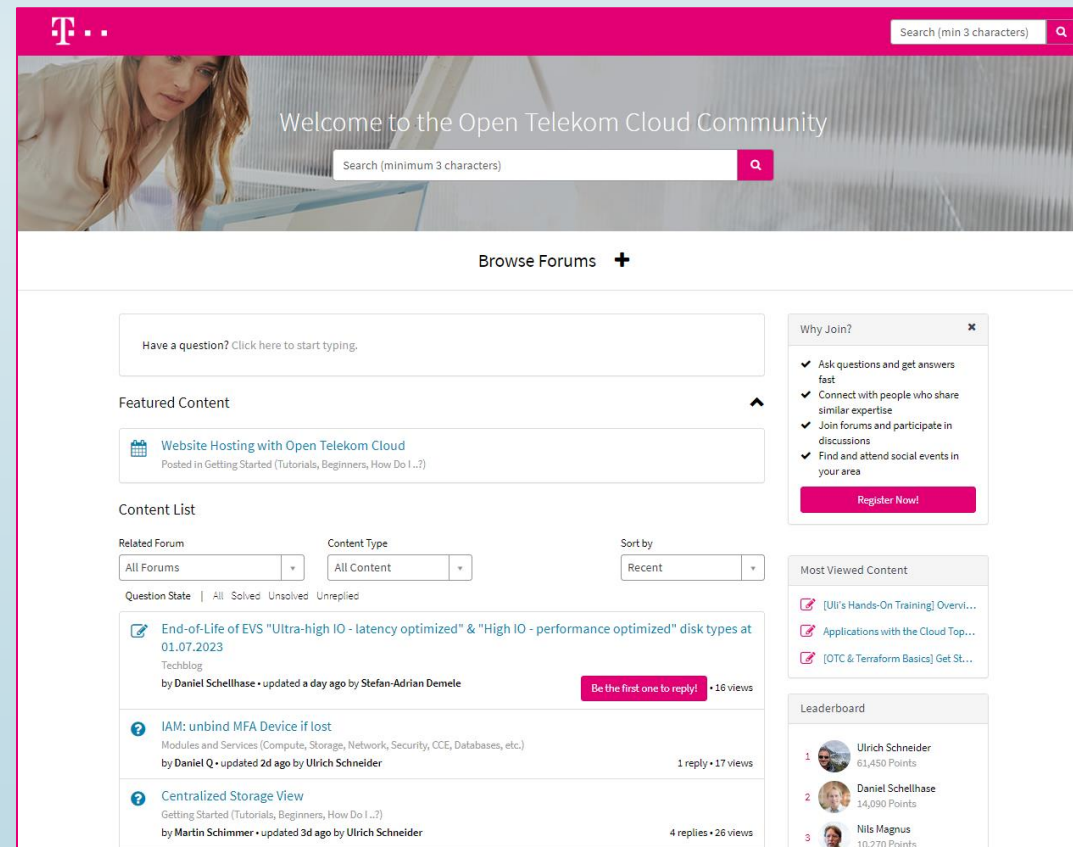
T · ·

Search (min 3 characters)

Welcome to the Open Telekom Cloud Community

Search (minimum 3 characters)

Browse Forums +

Have a question? Click here to start typing.

Featured Content

Website Hosting with Open Telekom Cloud
Posted in Getting Started (Tutorials, Beginners, How Do I ..?)

Content List

Related Forum
All Forums

Content Type
All Content

Sort by
Recent

Question State | All Solved Unsolved Unreplied

End-of-Life of EVS "Ultra-high IO - latency optimized" & "High IO - performance optimized" disk types at 01.07.2023
Techblog
by Daniel Schellhase • updated a day ago by Stefan-Adrian Demele
Be the first one to reply! • 16 views

IAM: unbind MFA Device if lost
Modules and Services (Compute, Storage, Network, Security, CCE, Databases, etc.)
by Daniel Q • updated 2d ago by Ulrich Schneider
1 reply • 17 views

Centralized Storage View
Getting Started (Tutorials, Beginners, How Do I ..?)
by Martin Schimmer • updated 3d ago by Ulrich Schneider
4 replies • 26 views

Why Join?
✔ Ask questions and get answers fast
✔ Connect with people who share similar expertise
✔ Join forums and participate in discussions
✔ Find and attend social events in your area
Register Now!

Most Viewed Content
[Uli's Hands-On Training] Overvi...
Applications with the Cloud Top...
[OTC & Terraform Basics] Get St...

Leaderboard
1 Ulrich Schneider
61,450 Points
2 Daniel Schellhase
14,090 Points
3 Nils Magnus
10,270 Points